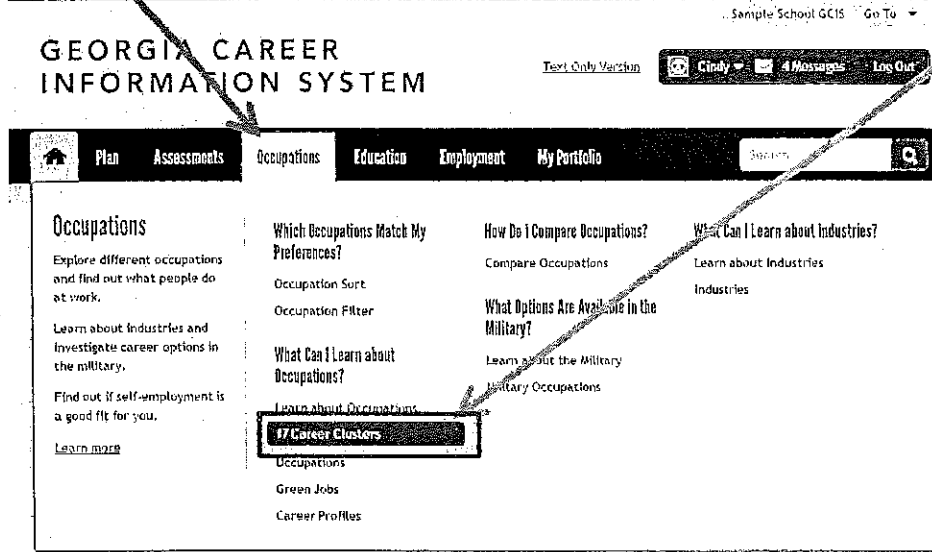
Sample School GCIS Go To

GEORGIA CAREER INFORMATION SYSTEM

Text Only Version

Cindy 4 Messages Log Out

Plan Assessments Occupations Education Employment My Portfolio Search

Occupations

Explore different occupations and find out what people do at work.

Learn about industries and investigate career options in the military.

Find out if self-employment is a good fit for you.

Learn more

Which Occupations Match My Preferences?

Occupation Sort

Occupation Filter

What Can I Learn about Occupations?

Learn about Occupations

17 Career Clusters

Occupations

Green Jobs

Career Profiles

How Do I Compare Occupations?

Compare Occupations

What Options Are Available in the Military?

Learn about the Military

Military Occupations

What Can I Learn about Industries?

Learn about Industries

Industries